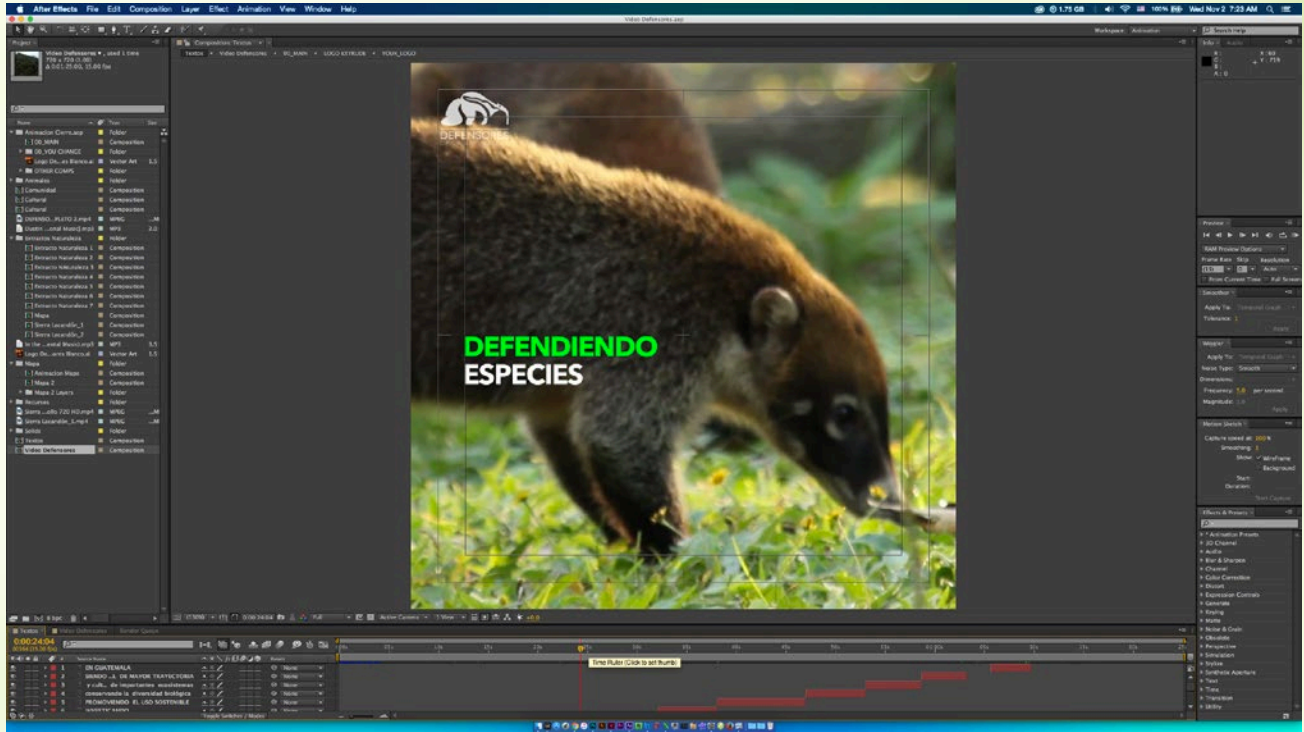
After Effects File Edit Composition Layer Effect Animation View Window Help

Wed Nov 2 7:23 AM

Video Defensores.aep

Workspace: Animation

Search Help

Project

Video Defensores ▾, used 1 time

Name | Type

Animacion Cierre.aep | Folder
00_MAIN | Composition
DI_YOU CHANGE | Folder
Logo De...es Blanco.ai | Vector Art
OTHER COMPS | Folder
Animales | Folder
Comunidad | Composition
Cultural | Composition
Cultural | Composition
DEFENSO...PLETO 2.mp4 | MPEG
Distint...ental Music).mp3 | MP3
Entrantes Naturaleza | Folder
Entracto Naturaleza 1 | Composition
Entracto Naturaleza 2 | Composition
Entracto Naturaleza 3 | Composition
Entracto Naturaleza 4 | Composition
Entracto Naturaleza 5 | Composition
Entracto Naturaleza 6 | Composition
Entracto Naturaleza 7 | Composition
Mapa | Composition
Sierra Lacandón_1 | Composition
Sierra Lacandón_2 | Composition
In the ...ental Music).mp3 | MP3
Logo De...ares Blanco.ai | Vector Art
Mapa | Folder
Animacion Mapa | Composition
Mapa 2 | Composition
Mapa 2 Layers | Folder
Recursos | Folder
Sierra ...ello 720 HD.mp4 | MPEG
Sierra Lacandón_1.mp4 | MPEG
Solids | Folder
Textos | Composition
Video Defensores | Composition

Composition: Textos

Textos • Video Defensores • 00_MAIN • LOGO KEYBUGS • YOUR_LOGO

DEFENSORES

DEFENDIENDO
ESPECIES

Active Camera

Info

Preview

RAM Preview Options

Smoother

Wiggler

Motion Sketch

Effects & Presets

* Animation Presets
3D Channel
Audio
Blur & Sharpen
Channel
Color Correction
Distort
Expression Controls
Generate
Keying
Matte
Noise & Grain
Obsolete
Perspective
Simulation
Stylize
Synthetic Aperture
Text
Time
Transition
Utility

Textos | Video Defensores | Render Queue

0:00:24:04

Source Name

EN GUATEMALA
MUNDO...A. DE MAYOR TRAYECTORIA
y cult... de importantes ecosistemas
conservando la diversidad biológica
PROMOVIENDO EL USO SOSTENIBLE

Time Ruler (Click to set thumb)

Toggle Switches / Modes